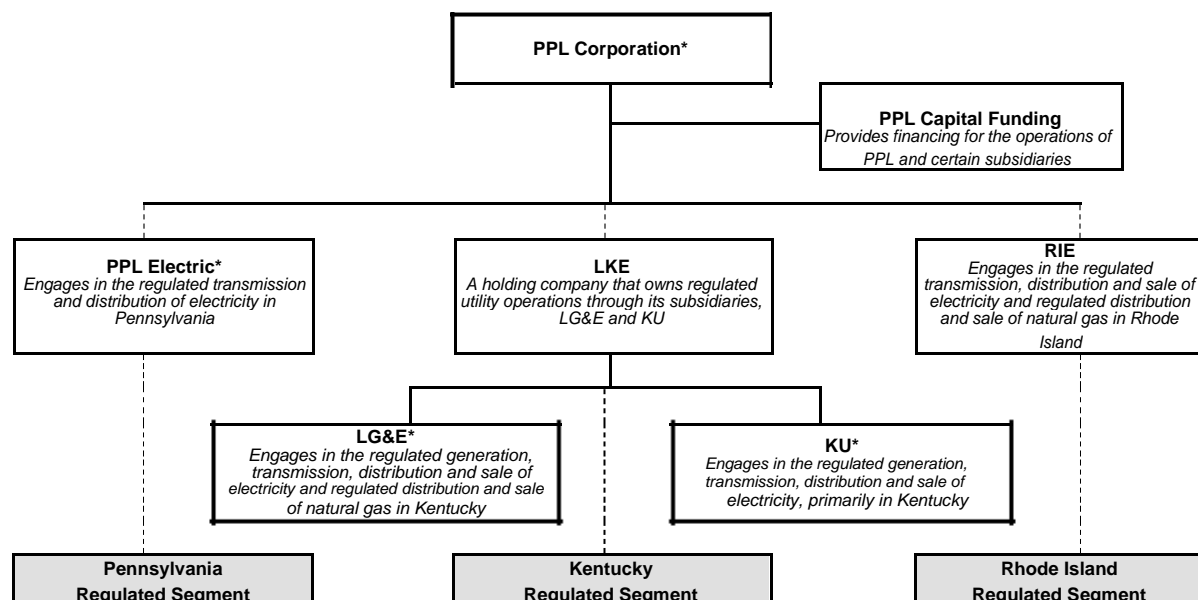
PPL Corporation*

PPL Capital Funding
Provides financing for the operations of PPL and certain subsidiaries

PPL Electric*
Engages in the regulated transmission and distribution of electricity in Pennsylvania

LKE
A holding company that owns regulated utility operations through its subsidiaries, LG&E and KU

RIE
Engages in the regulated transmission, distribution and sale of electricity and regulated distribution and sale of natural gas in Rhode Island

LG&E*
Engages in the regulated generation, transmission, distribution and sale of electricity and regulated distribution and sale of natural gas in Kentucky

KU*
Engages in the regulated generation, transmission, distribution and sale of electricity, primarily in Kentucky

Pennsylvania
Regulated Segment

Kentucky
Regulated Segment

Rhode Island
Regulated Segment